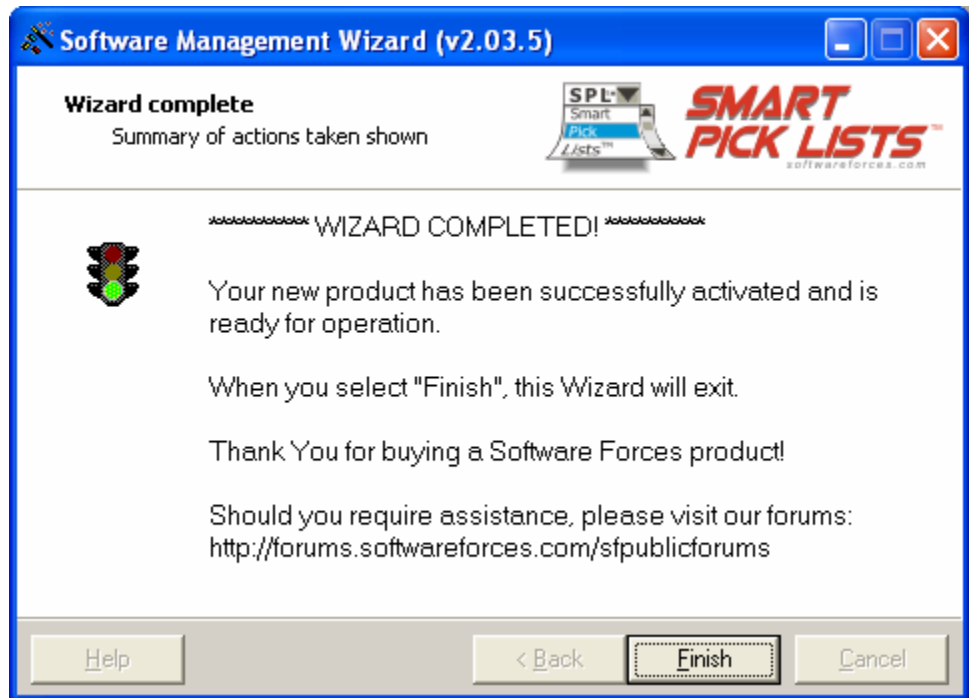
Software Management Wizard (v2.03.5)

Wizard complete
Summary of actions taken shown

SPL
Smart
Pick
Lists™

SMART PICK LISTS™
softwareforces.com

********** WIZARD COMPLETED! **********

Your new product has been successfully activated and is ready for operation.

When you select "Finish", this Wizard will exit.

Thank You for buying a Software Forces product!

Should you require assistance, please visit our forums: http://forums.softwareforces.com/sfpublicforums

Help
< Back
Finish
Cancel